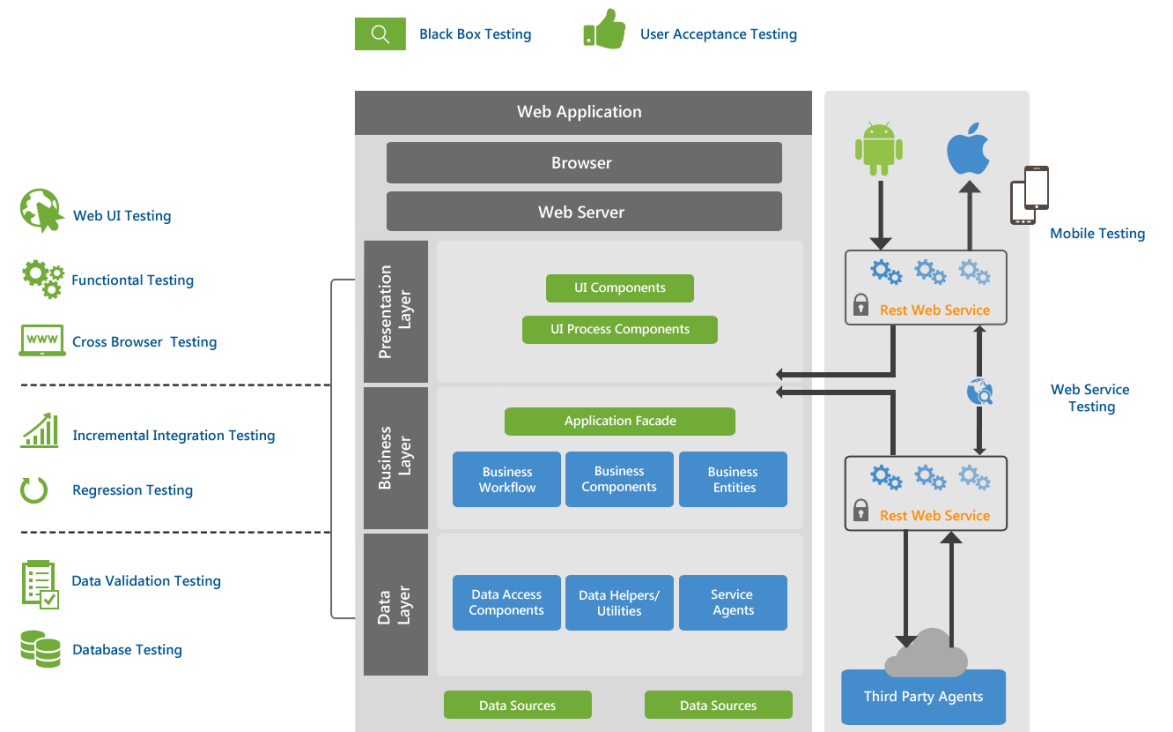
Black Box Testing

User Acceptance Testing

Web UI Testing

Functional Testing

www

Cross Browser Testing

Incremental Integration Testing

Regression Testing

Data Validation Testing

Database Testing

Web Application

Browser

Web Server

Presentation Layer

UI Components

UI Process Components

Business Layer

Application Facade

Business Workflow

Business Components

Business Entities

Data Layer

Data Access Components

Data Helpers/ Utilities

Service Agents

Data Sources

Data Sources

Mobile Testing

Rest Web Service

Web Service Testing

Rest Web Service

Third Party Agents